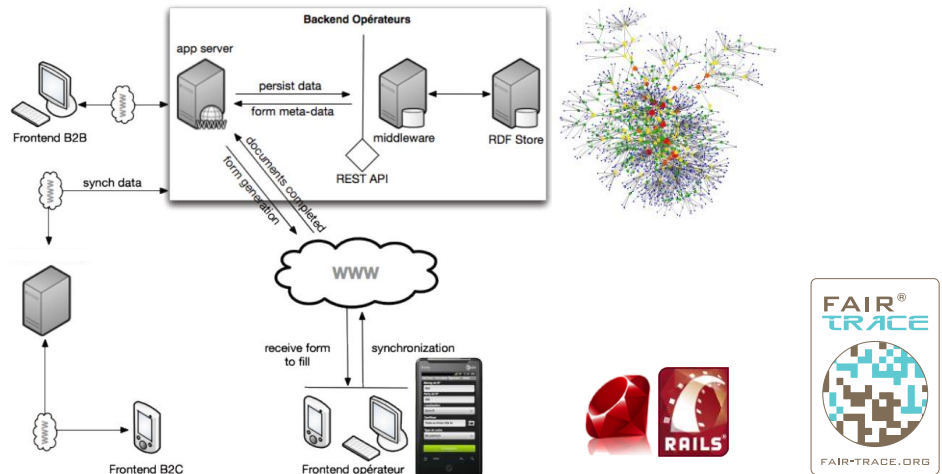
Backend Opérateurs

app server

persist data

form meta-data

middleware

RDF Store

WWW

Frontend B2B

documents completed

form generation

REST API

WWW

synch data

WWW

receive form to fill

synchronization

WWW

Frontend B2C

Frontend opérateur

RAILS

FAIR®
TRACE

FAIR-TRACE.ORG